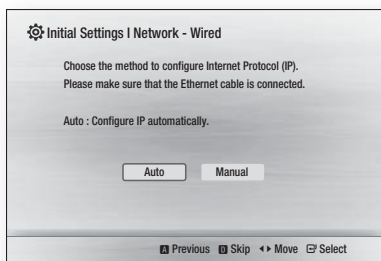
Initial Settings I Network - Wired

Choose the method to configure Internet Protocol (IP). Please make sure that the Ethernet cable is connected.

Auto : Configure IP automatically.

Auto Manual

A Previous B Skip ◂▸ Move Select